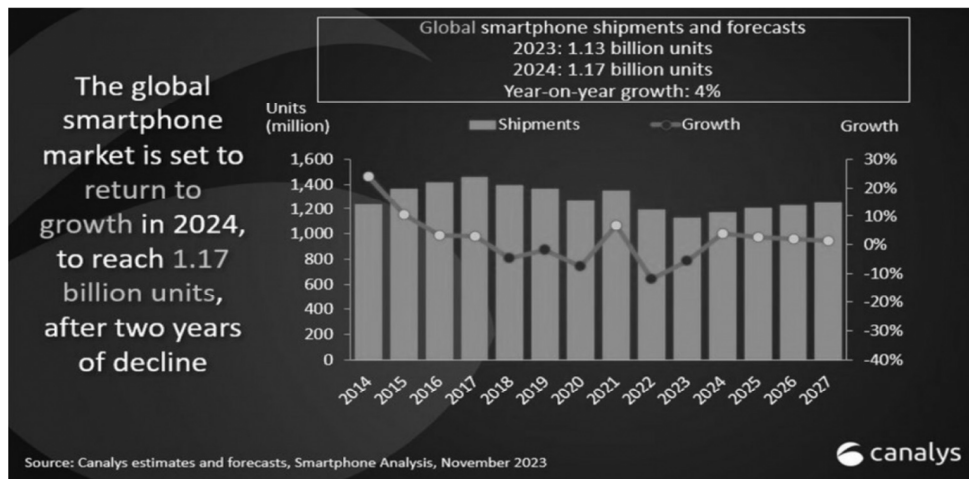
The global smartphone market is set to return to growth in 2024, to reach 1.17 billion units, after two years of decline

Global smartphone shipments and forecasts
2023: 1.13 billion units
2024: 1.17 billion units
Year-on-year growth: 4%

Units (million)

Shipments Growth

Growth

1,600
1,400
1,200
1,000
800
600
400
200
0

30%
20%
10%
0%
-10%
-20%
-30%
-40%

2014 2015 2016 2017 2018 2019 2020 2021 2022 2023 2024 2025 2026 2027

Source: Canalys estimates and forecasts, Smartphone Analysis, November 2023

canalys